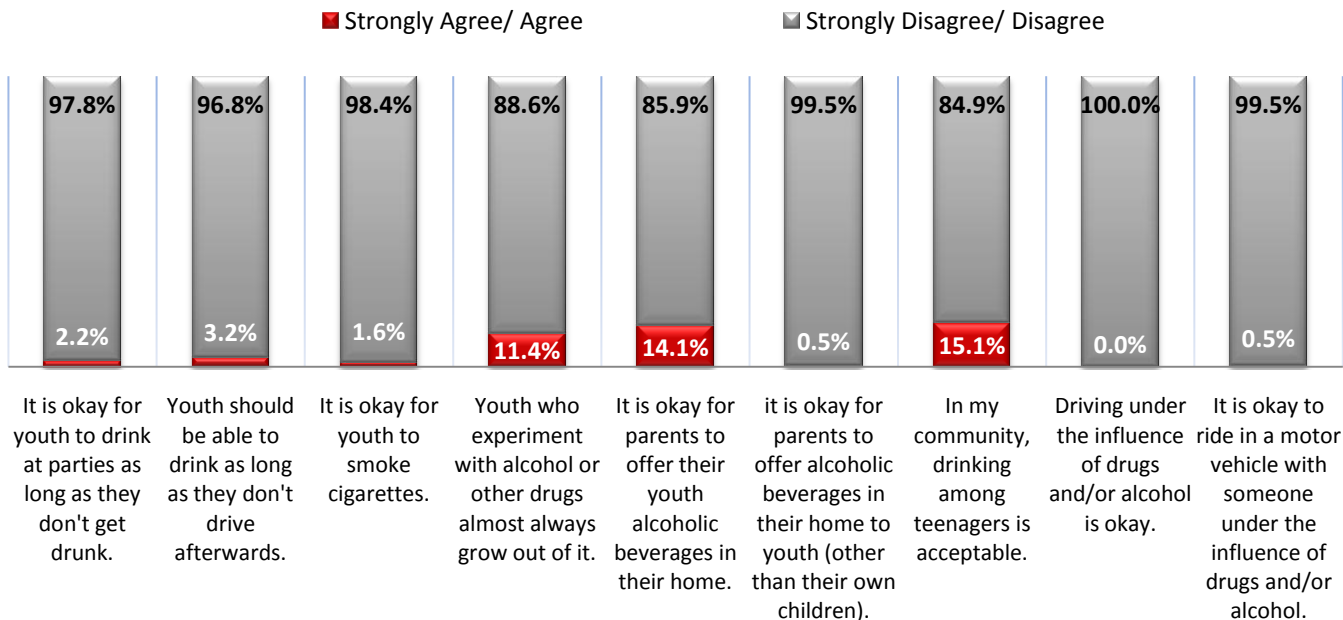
Strongly Agree/ Agree
Strongly Disagree/ Disagree

97.8%
2.2%
96.8%
3.2%
98.4%
1.6%
88.6%
11.4%
85.9%
14.1%
99.5%
0.5%
84.9%
15.1%
100.0%
0.0%
99.5%
0.5%

It is okay for youth to drink at parties as long as they don't get drunk.

Youth should be able to drink as long as they don't drive afterwards.

It is okay for youth to smoke cigarettes.

Youth who experiment with alcohol or other drugs almost always grow out of it.

It is okay for parents to offer their youth alcoholic beverages in their home.

it is okay for parents to offer alcoholic beverages in their home to youth (other than their own children).

In my community, drinking among teenagers is acceptable.

Driving under the influence of drugs and/or alcohol is okay.

It is okay to ride in a motor vehicle with someone under the influence of drugs and/or alcohol.